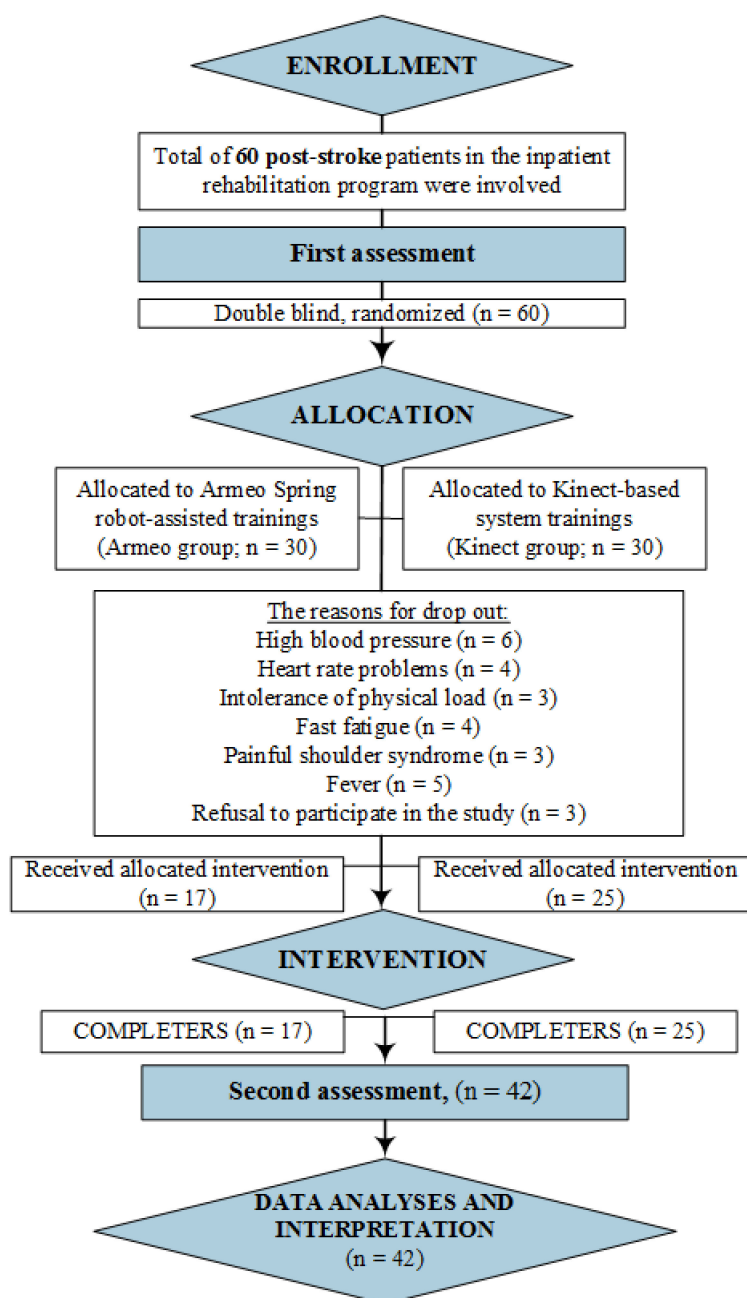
ENROLLMENT

Total of **60 post-stroke** patients in the inpatient rehabilitation program were involved

First assessment

Double blind, randomized (n = 60)

ALLOCATION

Allocated to Armeo Spring robot-assisted trainings (Armeo group; n = 30)

Allocated to Kinect-based system trainings (Kinect group; n = 30)

The reasons for drop out:
High blood pressure (n = 6)
Heart rate problems (n = 4)
Intolerance of physical load (n = 3)
Fast fatigue (n = 4)
Painful shoulder syndrome (n = 3)
Fever (n = 5)
Refusal to participate in the study (n = 3)

Received allocated intervention (n = 17)

Received allocated intervention (n = 25)

INTERVENTION

COMPLETERS (n = 17)

COMPLETERS (n = 25)

**Second assessment,** (n = 42)

DATA ANALYSES AND INTERPRETATION (n = 42)